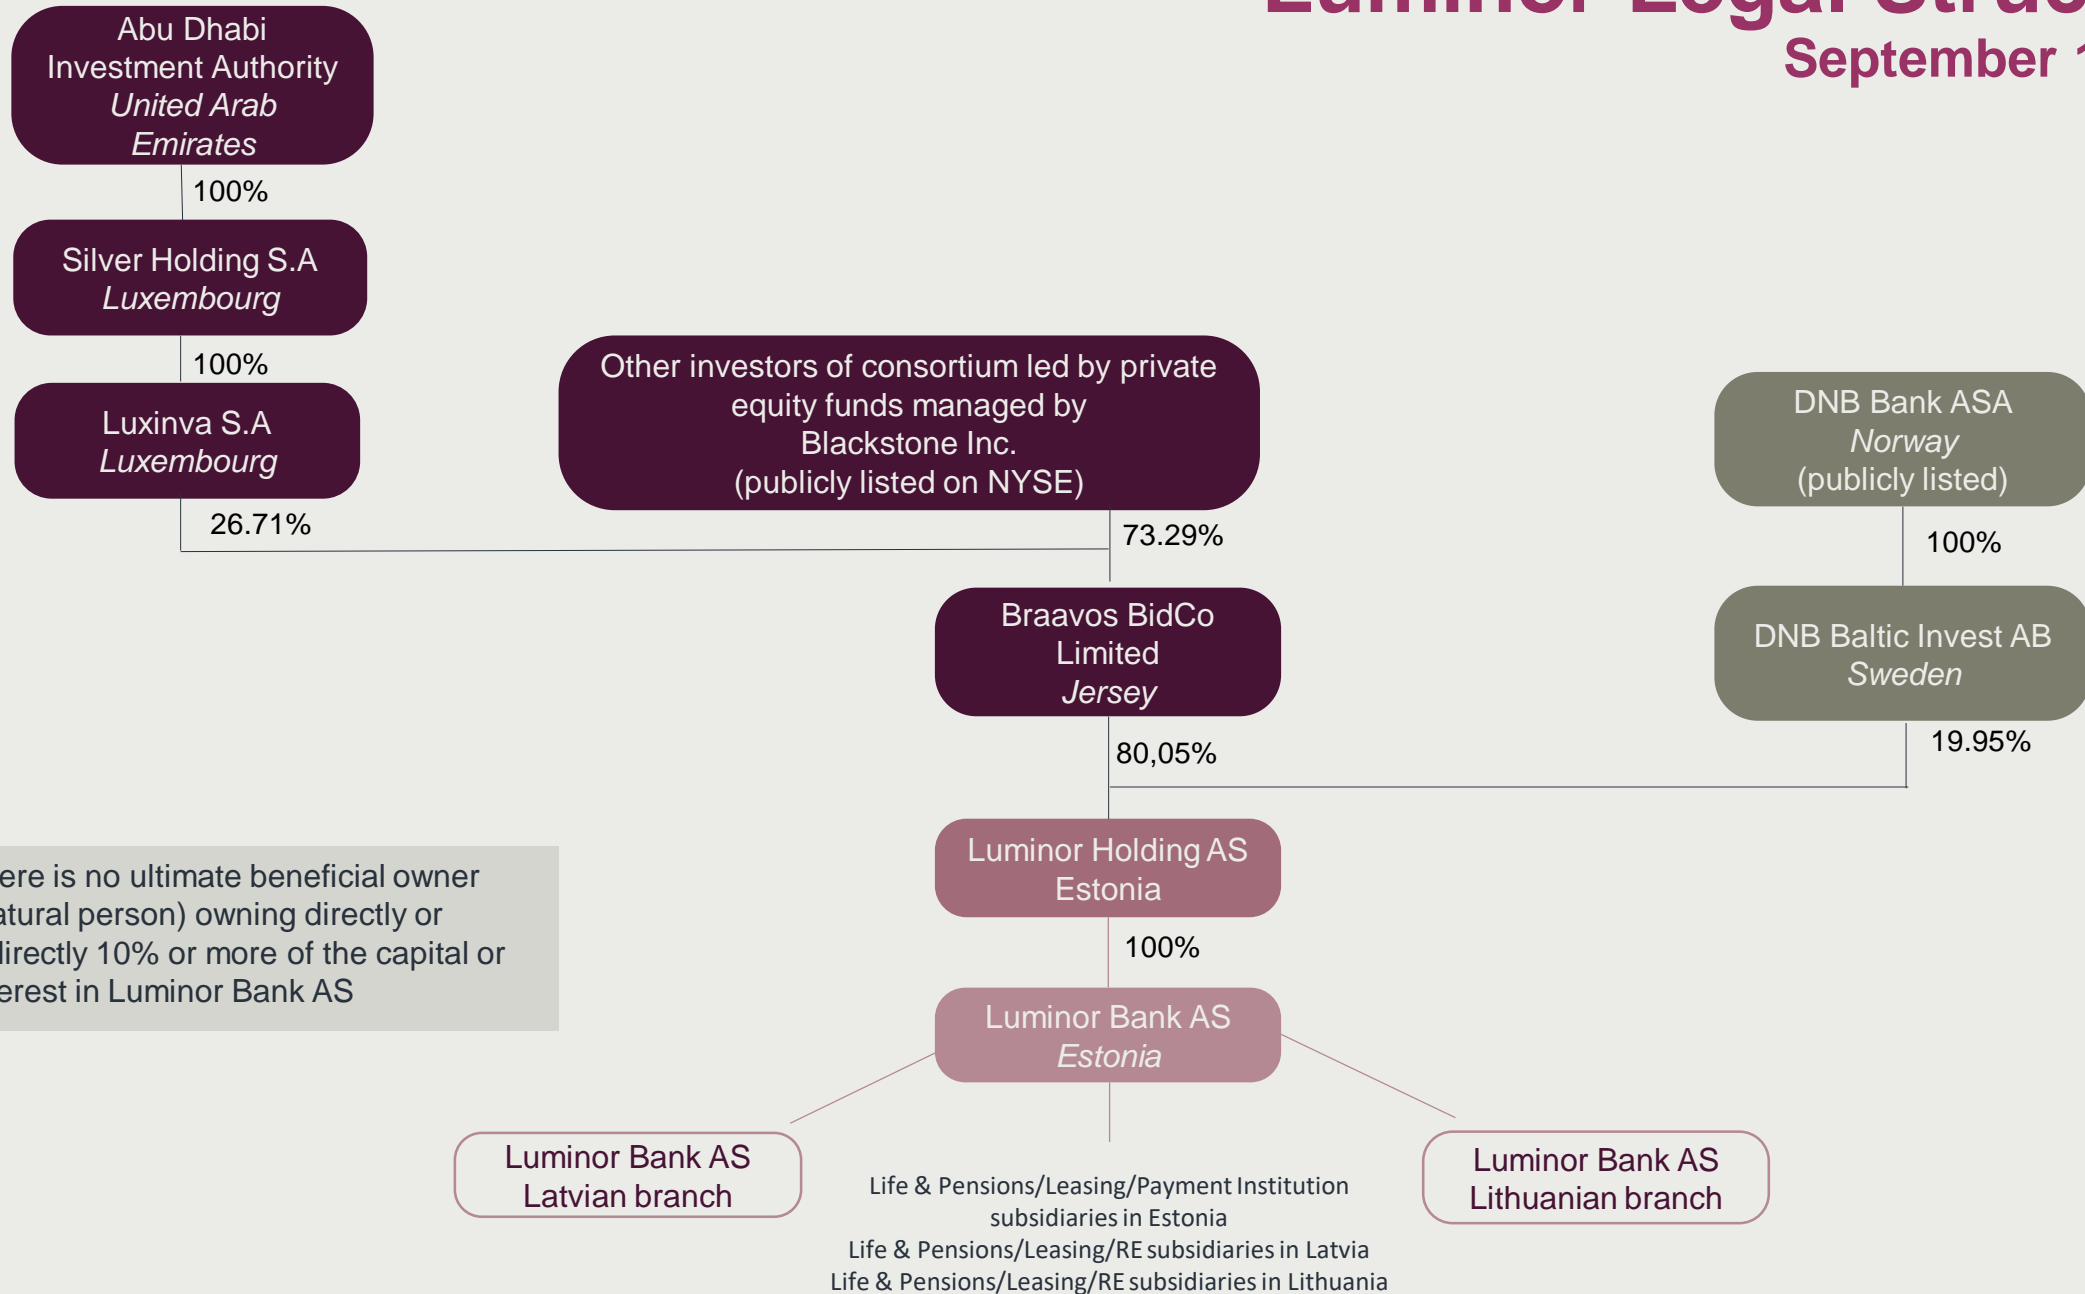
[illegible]

September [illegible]

Abu Dhabi Investment Authority
*United Arab Emirates*

100%

Silver Holding S.A
*Luxembourg*

100%

Luxinva S.A
*Luxembourg*

26.71%

Other investors of consortium led by private equity funds managed by Blackstone Inc. (publicly listed on NYSE)

73.29%

DNB Bank ASA
*Norway*
(publicly listed)

100%

Braavos BidCo Limited
*Jersey*

DNB Baltic Invest AB
*Sweden*

80,05%

19.95%

Luminor Holding AS
Estonia

100%

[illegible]ere is no ultimate beneficial owner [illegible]atural person) owning directly or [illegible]directly 10% or more of the capital or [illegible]erest in Luminor Bank AS

Luminor Bank AS
*Estonia*

Luminor Bank AS
Latvian branch

Life & Pensions/Leasing/Payment Institution subsidiaries in Estonia
Life & Pensions/Leasing/RE subsidiaries in Latvia
Life & Pensions/Leasing/RE subsidiaries in Lithuania

Luminor Bank AS
Lithuanian branch